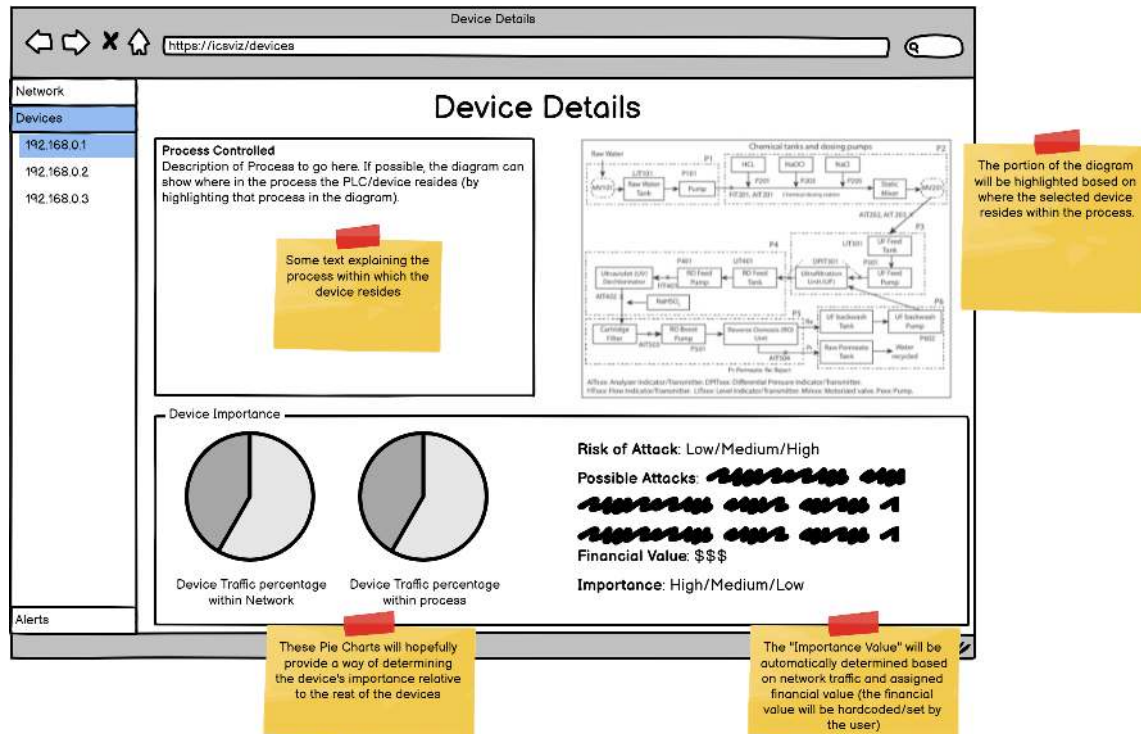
Device Details

https://icsviz/devices

Network

Devices

192.168.0.1

192.168.0.2

192.168.0.3

Alerts

Device Details

Process Controlled
Description of Process to go here. If possible, the diagram can show where in the process the PLC/device resides (by highlighting that process in the diagram).

Some text explaining the process within which the device resides

Chemical tanks and dosing pumps

Raw Water

P1

P2

HCL

NaOCl

NaCl

MV101

LIT101

Raw Water Tank

P101

Pump

P201

P203

P205

Static Mixer

MV201

FIT201, AIT201

Chemical dosing station

AIT202, AIT 203

P3

LIT301

UF Feed Tank

P4

P401

LIT401

DPIT301

Ultraviolet (UV) Dechlorinator

RO Feed Pump

RO Feed Tank

Ultrafiltration Unit (UF)

UF Feed Pump

AIT402

NaHSO$_3$

P5

P6

Cartridge Filter

RO Boost Pump

Reverse Osmosis (RO) Unit

UF backwash Tank

UF backwash Pump

AIT503

P501

AIT504

Raw Permeate Tank

P602

Water recycled

Pr: Permeate Re: Reject

AIT:xxx: Analyzer Indicator/Transmitter; DPIT:xxx: Differential Pressure Indicator/Transmitter; FIT:xxx: Flow Indicator/Transmitter; LIT:xxx: Level Indicator/Transmitter; MV:xxx: Motorized valve; P:xxx: Pump.

The portion of the diagram will be highlighted based on where the selected device resides within the process.

Device Importance

Device Traffic percentage within Network

Device Traffic percentage within process

Risk of Attack: Low/Medium/High

Possible Attacks: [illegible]

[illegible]

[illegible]

Financial Value: $$$

Importance: High/Medium/Low

These Pie Charts will hopefully provide a way of determining the device's importance relative to the rest of the devices

The "Importance Value" will be automatically determined based on network traffic and assigned financial value (the financial value will be hardcoded/set by the user)